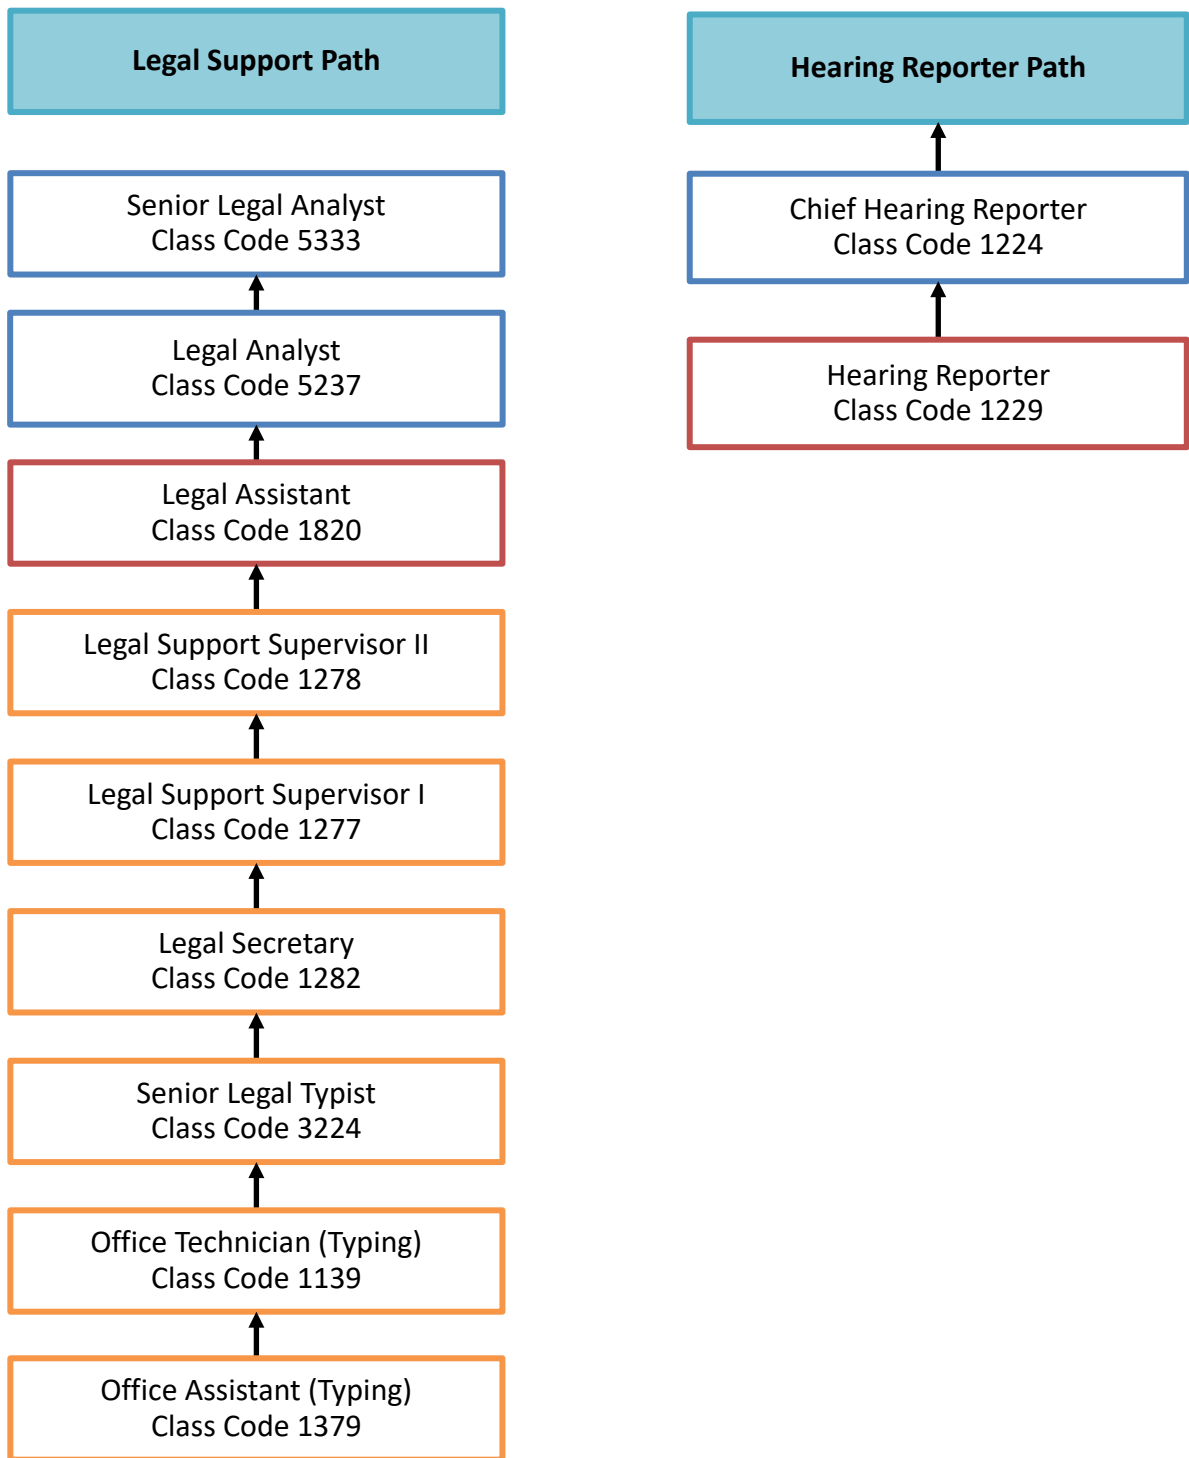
Legal Support Path

Senior Legal Analyst
Class Code 5333

Legal Analyst
Class Code 5237

Legal Assistant
Class Code 1820

Legal Support Supervisor II
Class Code 1278

Legal Support Supervisor I
Class Code 1277

Legal Secretary
Class Code 1282

Senior Legal Typist
Class Code 3224

Office Technician (Typing)
Class Code 1139

Office Assistant (Typing)
Class Code 1379

Hearing Reporter Path

Chief Hearing Reporter
Class Code 1224

Hearing Reporter
Class Code 1229